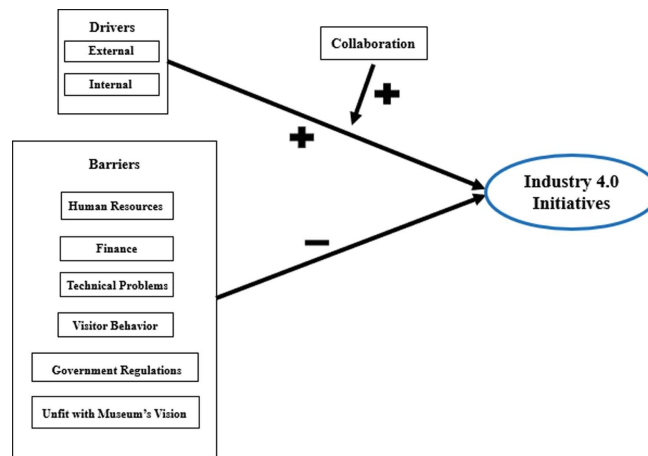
Drivers

External

Internal

Collaboration

+

+

Barriers

Human Resources

Finance

Technical Problems

Visitor Behavior

Government Regulations

Unfit with Museum's Vision

−

Industry 4.0 Initiatives